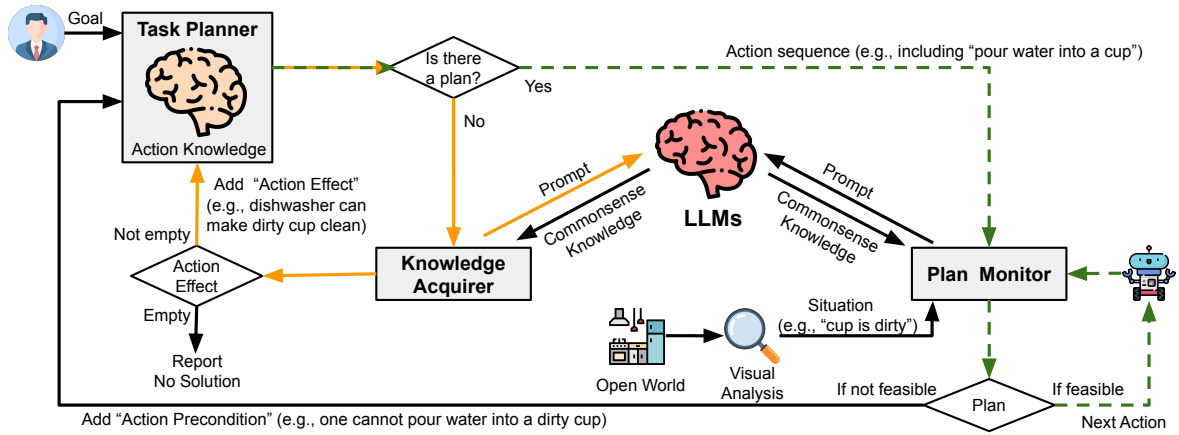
Goal

Task Planner

Action Knowledge

Is there a plan?

Yes

No

Action sequence (e.g., including “pour water into a cup”)

Add “Action Effect” (e.g., dishwasher can make dirty cup clean)

Not empty

Action Effect

Empty

Report No Solution

Prompt

Commonsense Knowledge

LLMs

Prompt

Commonsense Knowledge

Knowledge Acquirer

Plan Monitor

Situation (e.g., “cup is dirty”)

Open World

Visual Analysis

If not feasible

Plan

If feasible

Next Action

Add “Action Precondition” (e.g., one cannot pour water into a dirty cup)